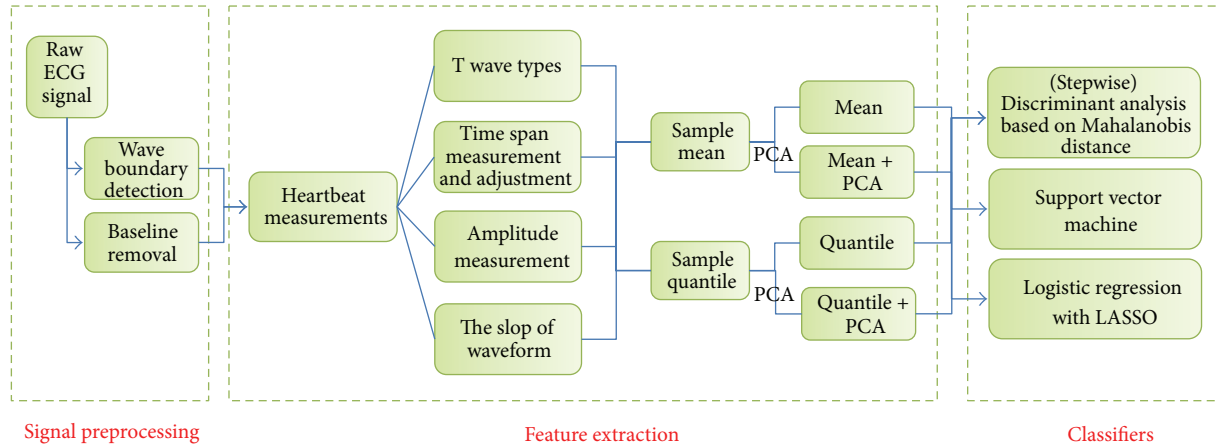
Raw ECG signal

Wave boundary detection

Baseline removal

Heartbeat measurements

T wave types

Time span measurement and adjustment

Amplitude measurement

The slop of waveform

Sample mean

Sample quantile

PCA

PCA

Mean

Mean + PCA

Quantile

Quantile + PCA

(Stepwise) Discriminant analysis based on Mahalanobis distance

Support vector machine

Logistic regression with LASSO

Signal preprocessing

Feature extraction

Classifiers